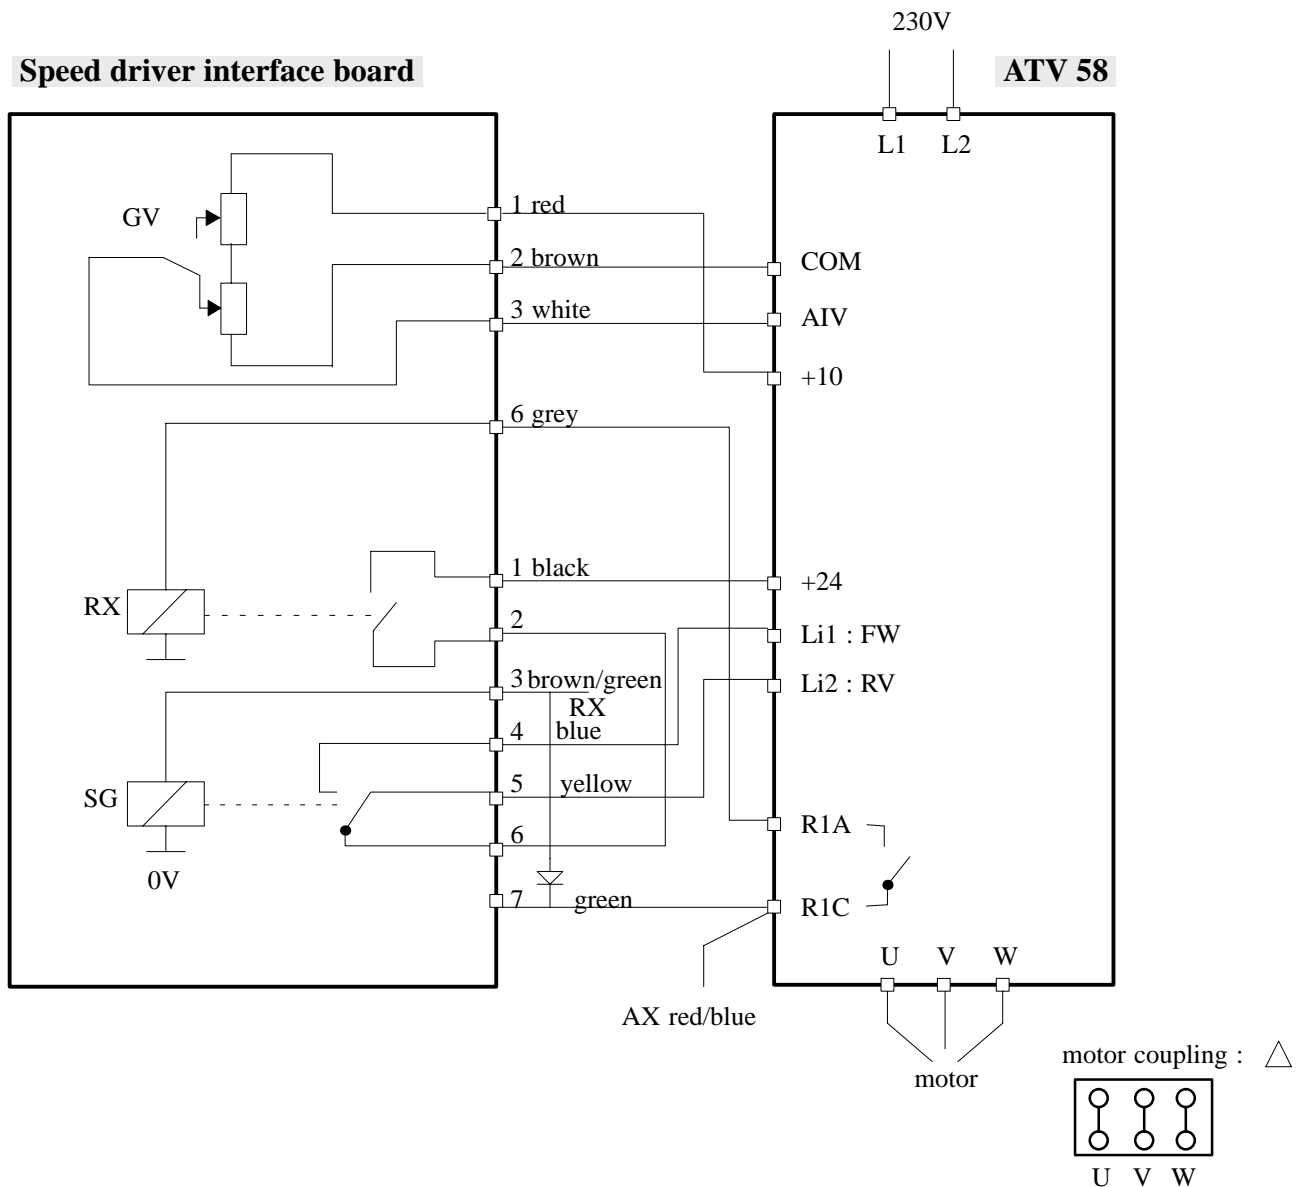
230V

Speed driver interface board

ATV 58

L1 L2

GV

1 red

2 brown

COM

3 white

AIV

+10

6 grey

1 black

+24

RX

2

Li1 : FW

3 brown/green

Li2 : RV

RX

4 blue

SG

5 yellow

R1A

6

0V

7 green

R1C

U V W

AX red/blue

motor

motor coupling : $\triangle$

U V W